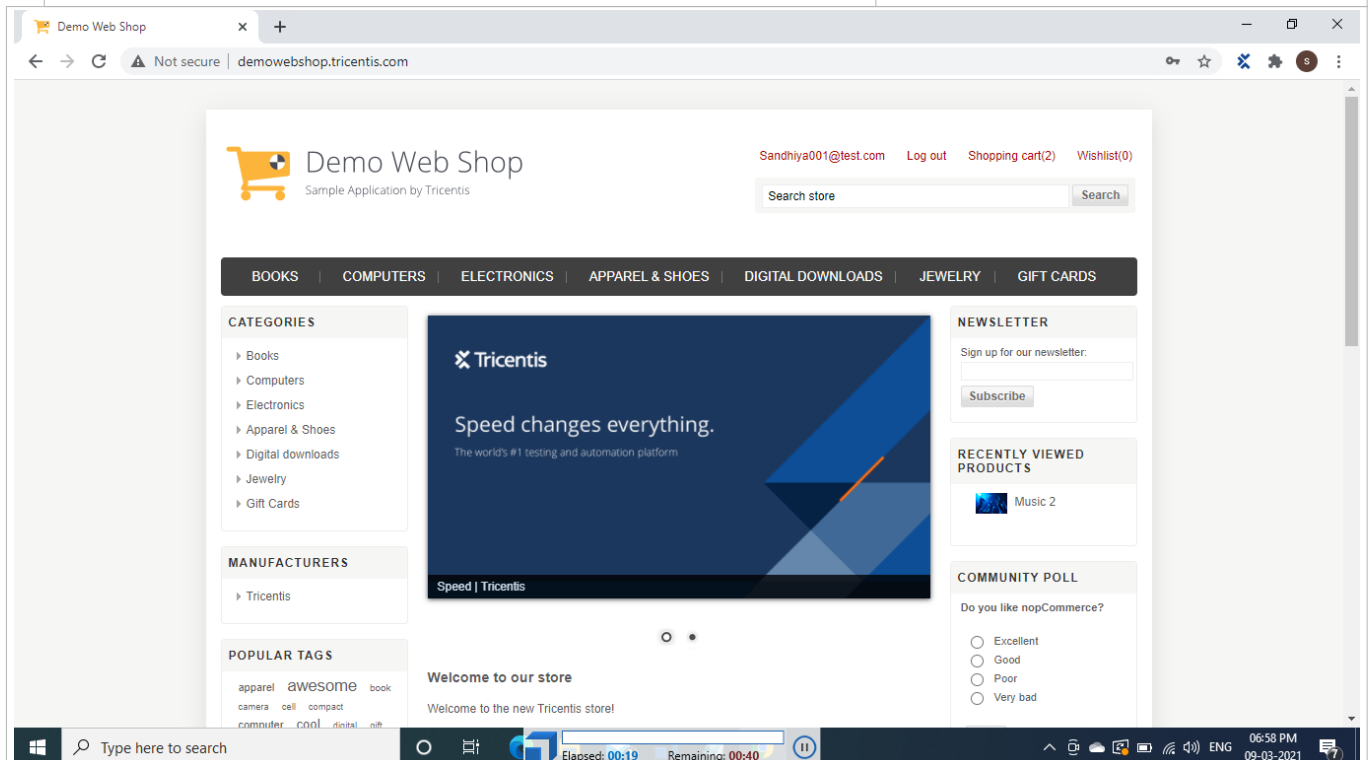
Demo Web Shop

Not secure | demowebshop.tricentis.com

Demo Web Shop
Sample Application by Tricentis

Sandhiya001@test.com Log out Shopping cart(2) Wishlist(0)

Search store Search

BOOKS | COMPUTERS | ELECTRONICS | APPAREL & SHOES | DIGITAL DOWNLOADS | JEWELRY | GIFT CARDS

CATEGORIES
Books
Computers
Electronics
Apparel & Shoes
Digital downloads
Jewelry
Gift Cards

MANUFACTURERS
Tricentis

POPULAR TAGS
apparel awesome book camera cell compact computer cool digital gift

Tricentis
Speed changes everything.
The world's #1 testing and automation platform
Speed | Tricentis

Welcome to our store
Welcome to the new Tricentis store!

NEWSLETTER
Sign up for our newsletter:
Subscribe

RECENTLY VIEWED PRODUCTS
Music 2

COMMUNITY POLL
Do you like nopCommerce?
Excellent
Good
Poor
Very bad

Type here to search
Elapsed: 00:19 Remaining: 00:40
ENG 06:58 PM 09-03-2021